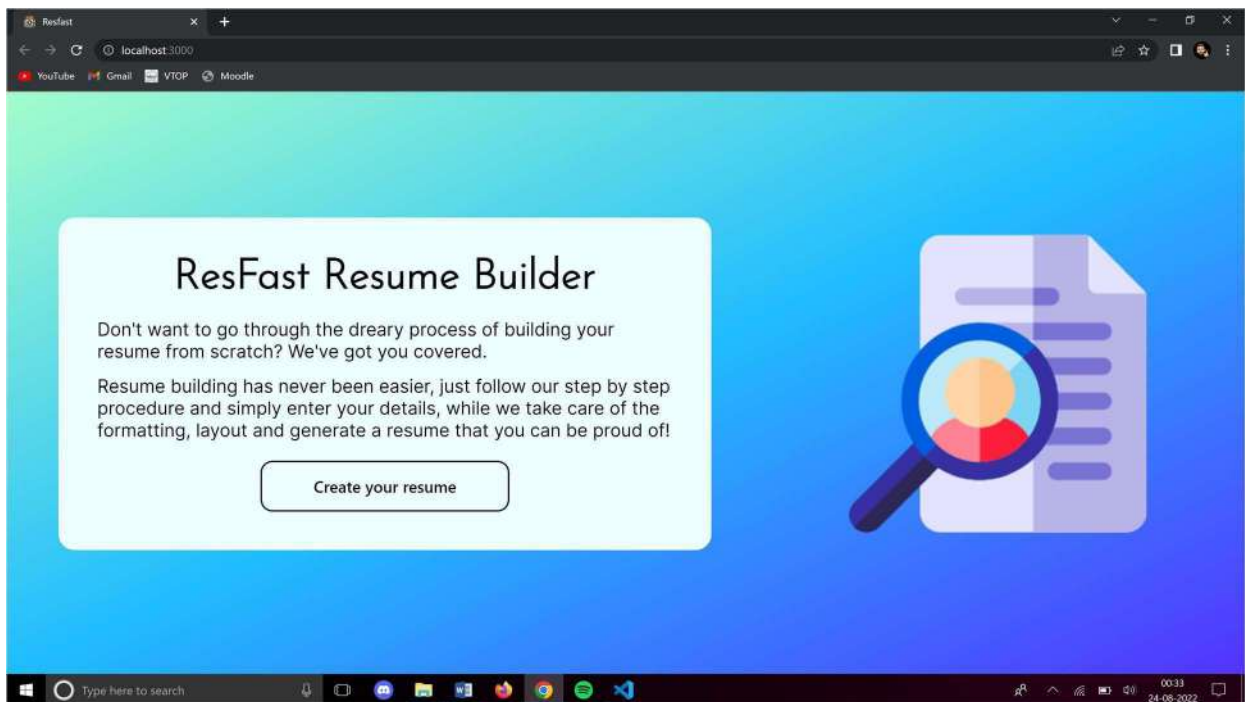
Resfast

localhost:3000

YouTube Gmail VTOP Moodle

ResFast Resume Builder

Don't want to go through the dreary process of building your resume from scratch? We've got you covered.

Resume building has never been easier, just follow our step by step procedure and simply enter your details, while we take care of the formatting, layout and generate a resume that you can be proud of!

Create your resume

Type here to search

00:33
24-08-2022